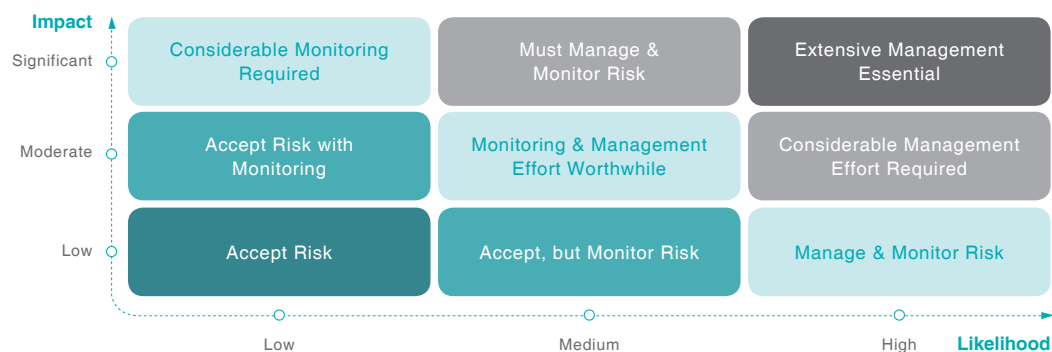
Impact

| | | | |
|---|---|---|---|
| Significant | Considerable Monitoring Required | Must Manage & Monitor Risk | Extensive Management Essential |
| Moderate | Accept Risk with Monitoring | Monitoring & Management Effort Worthwhile | Considerable Management Effort Required |
| Low | Accept Risk | Accept, but Monitor Risk | Manage & Monitor Risk |
| | Low | Medium | High |

Likelihood